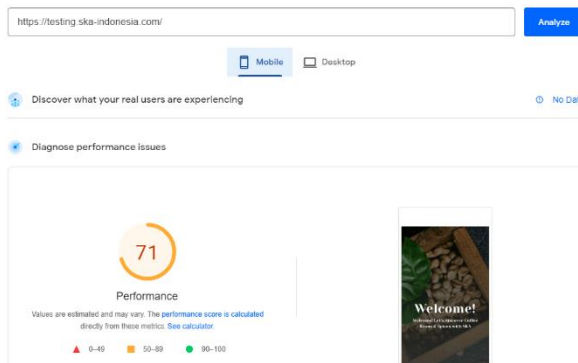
https://testing.ska-indonesia.com/

Analyze

Mobile Desktop

Discover what your real users are experiencing

No Da

Diagnose performance issues

71

Performance

Values are estimated and may vary. The performance score is calculated directly from these metrics. See calculator.

0–49 50–89 90–100

Welcome!

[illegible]